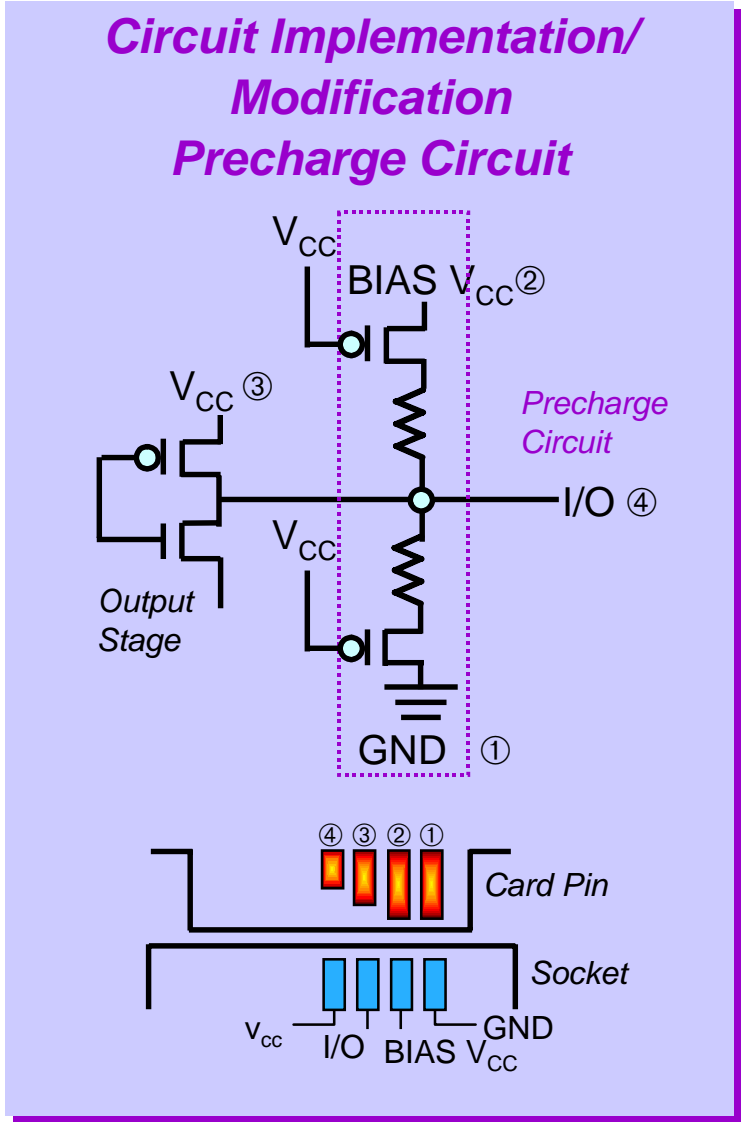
Circuit Implementation/ Modification Precharge Circuit

$V_{CC}$

BIAS $V_{CC}$ ②

$V_{CC}$ ③

Precharge Circuit

I/O ④

$V_{CC}$

Output Stage

GND ①

④ ③ ② ①

Card Pin

Socket

$V_{CC}$

I/O

BIAS $V_{CC}$

GND